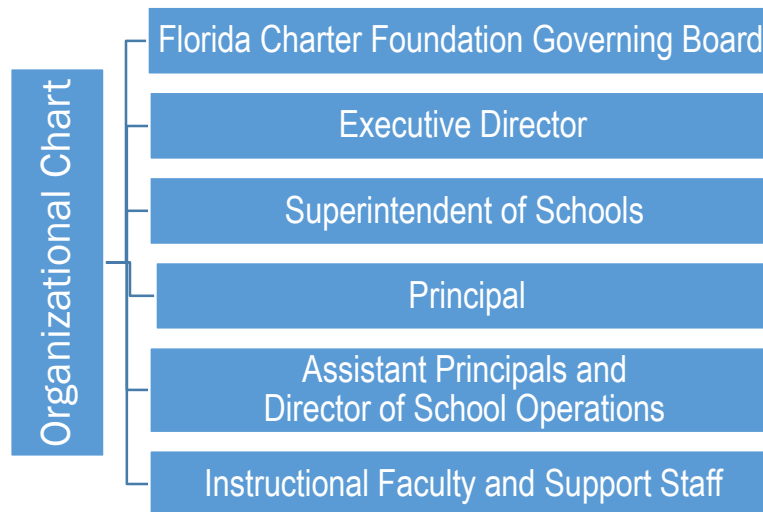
Organizational Chart

Florida Charter Foundation Governing Board

Executive Director

Superintendent of Schools

Principal

Assistant Principals and Director of School Operations

Instructional Faculty and Support Staff